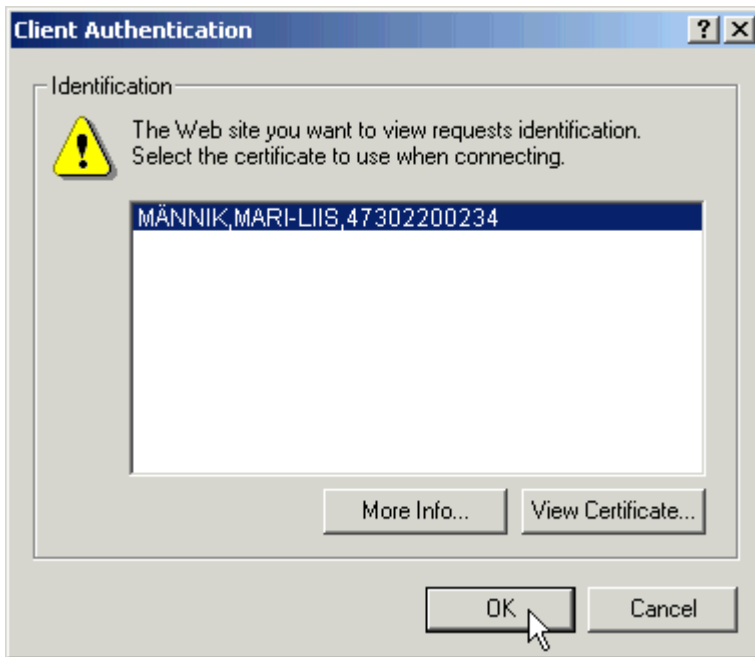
Client Authentication

?

X

Identification

The Web site you want to view requests identification. Select the certificate to use when connecting.

MÄNNIK,MARI-LIIS,47302200234

More Info...

View Certificate...

OK

Cancel